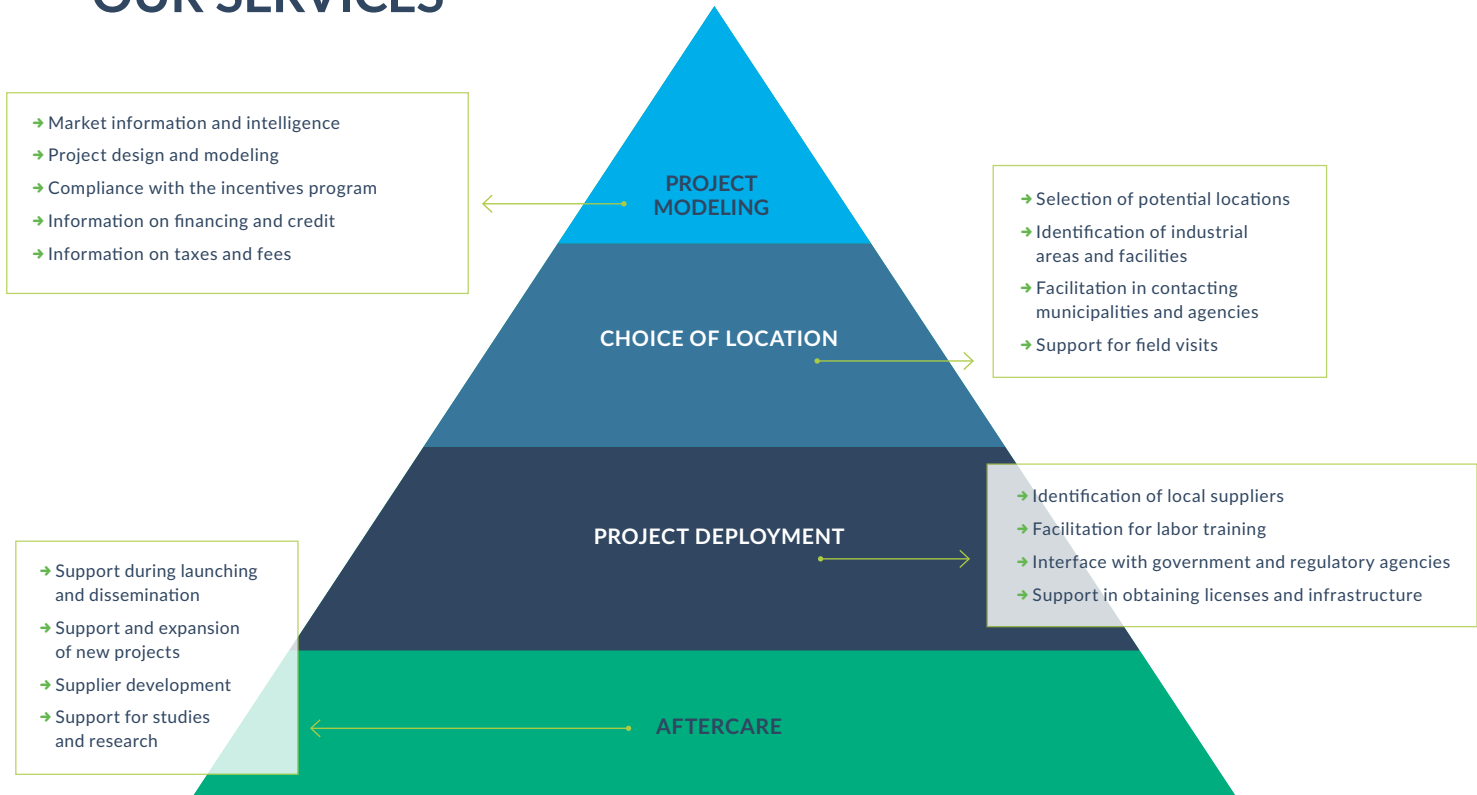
OUR SERVICES

PROJECT MODELING

→ Market information and intelligence
→ Project design and modeling
→ Compliance with the incentives program
→ Information on financing and credit
→ Information on taxes and fees

CHOICE OF LOCATION

→ Selection of potential locations
→ Identification of industrial areas and facilities
→ Facilitation in contacting municipalities and agencies
→ Support for field visits

PROJECT DEPLOYMENT

→ Identification of local suppliers
→ Facilitation for labor training
→ Interface with government and regulatory agencies
→ Support in obtaining licenses and infrastructure

AFTERCARE

→ Support during launching and dissemination
→ Support and expansion of new projects
→ Supplier development
→ Support for studies and research